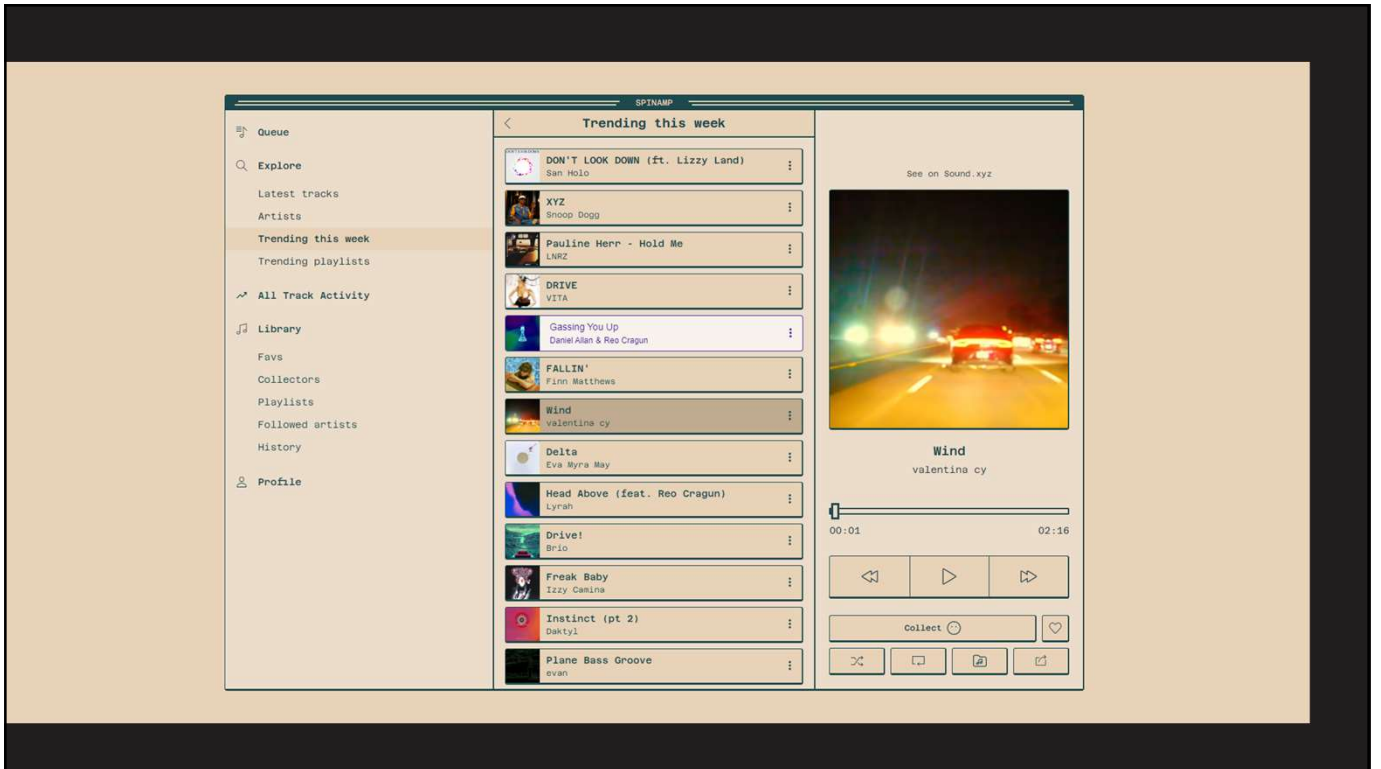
SPINAMP

Queue

Explore

Latest tracks

Artists

Trending this week

Trending playlists

All Track Activity

Library

Favs

Collectors

Playlists

Followed artists

History

Profile

Trending this week

DON'T LOOK DOWN (ft. Lizzy Land)
San Holo

XYZ
Snoop Dogg

Pauline Herr - Hold Me
LNRZ

DRIVE
VITA

Gassing You Up
Daniel Allan & Reo Cragun

FALLIN'
Finn Matthews

Wind
valentina cy

Delta
Eva Myra May

Head Above (feat. Reo Cragun)
Lyrah

Drive!
Brio

Freak Baby
Izzy Camina

Instinct (pt 2)
Daktyl

Plane Bass Groove
evan

See on Sound.xyz

Wind
valentina cy

00:01
02:16

Collect